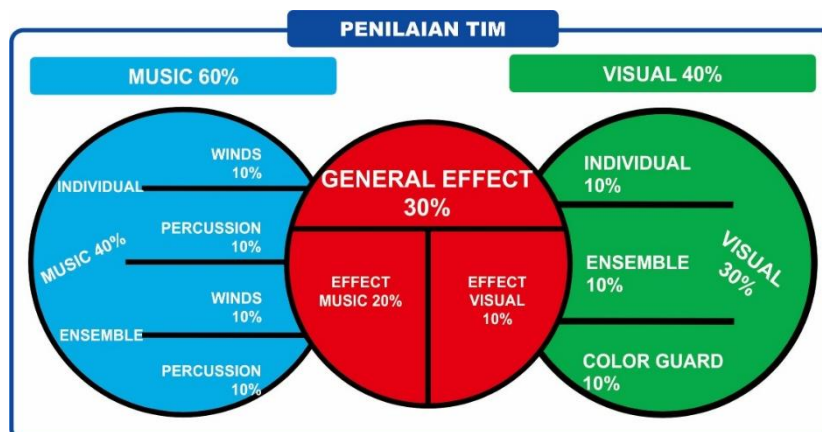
PENILAIAN TIM

MUSIC 60%

VISUAL 40%

MUSIC 40%

INDIVIDUAL

WINDS 10%

PERCUSSION 10%

ENSEMBLE

WINDS 10%

PERCUSSION 10%

GENERAL EFFECT 30%

EFFECT MUSIC 20%

EFFECT VISUAL 10%

INDIVIDUAL 10%

ENSEMBLE 10%

COLOR GUARD 10%

VISUAL 30%